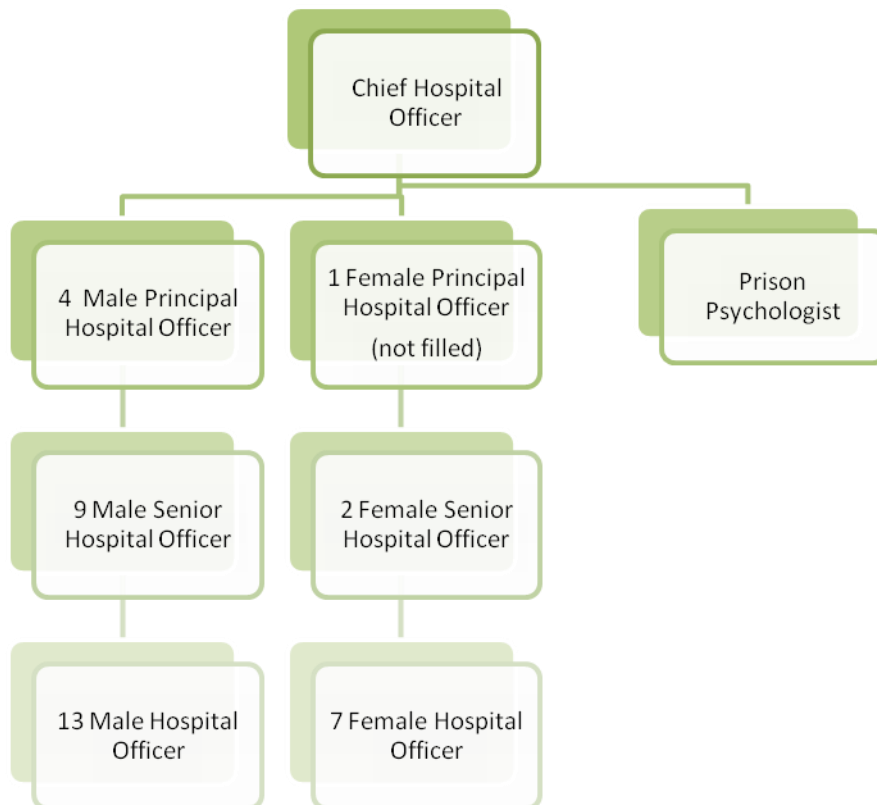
Chief Hospital Officer

4 Male Principal Hospital Officer

1 Female Principal Hospital Officer (not filled)

Prison Psychologist

9 Male Senior Hospital Officer

2 Female Senior Hospital Officer

13 Male Hospital Officer

7 Female Hospital Officer